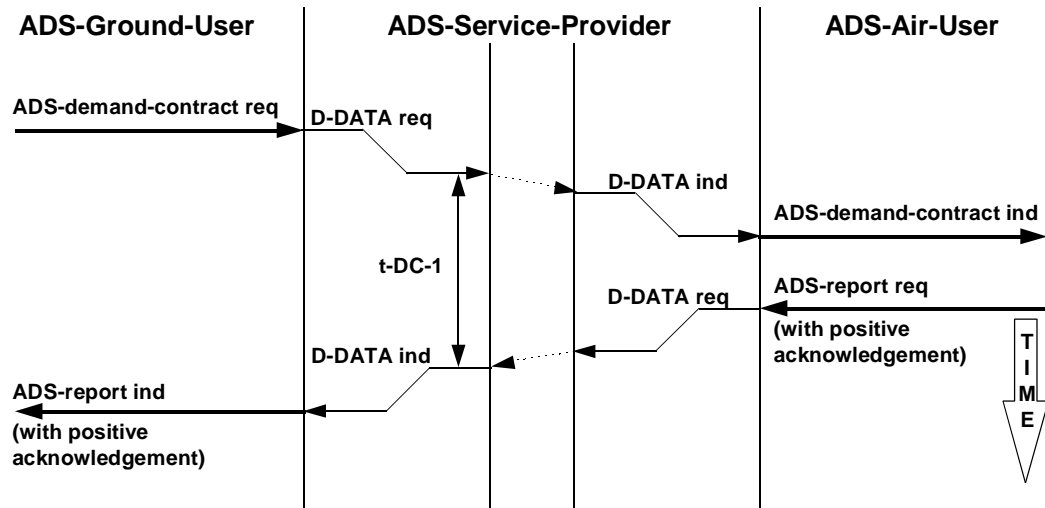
ADS-Ground-User

ADS-Service-Provider

ADS-Air-User

ADS-demand-contract req

D-DATA req

D-DATA ind

ADS-demand-contract ind

t-DC-1

D-DATA req

ADS-report req

(with positive acknowledgement)

D-DATA ind

TIME

ADS-report ind

(with positive acknowledgement)